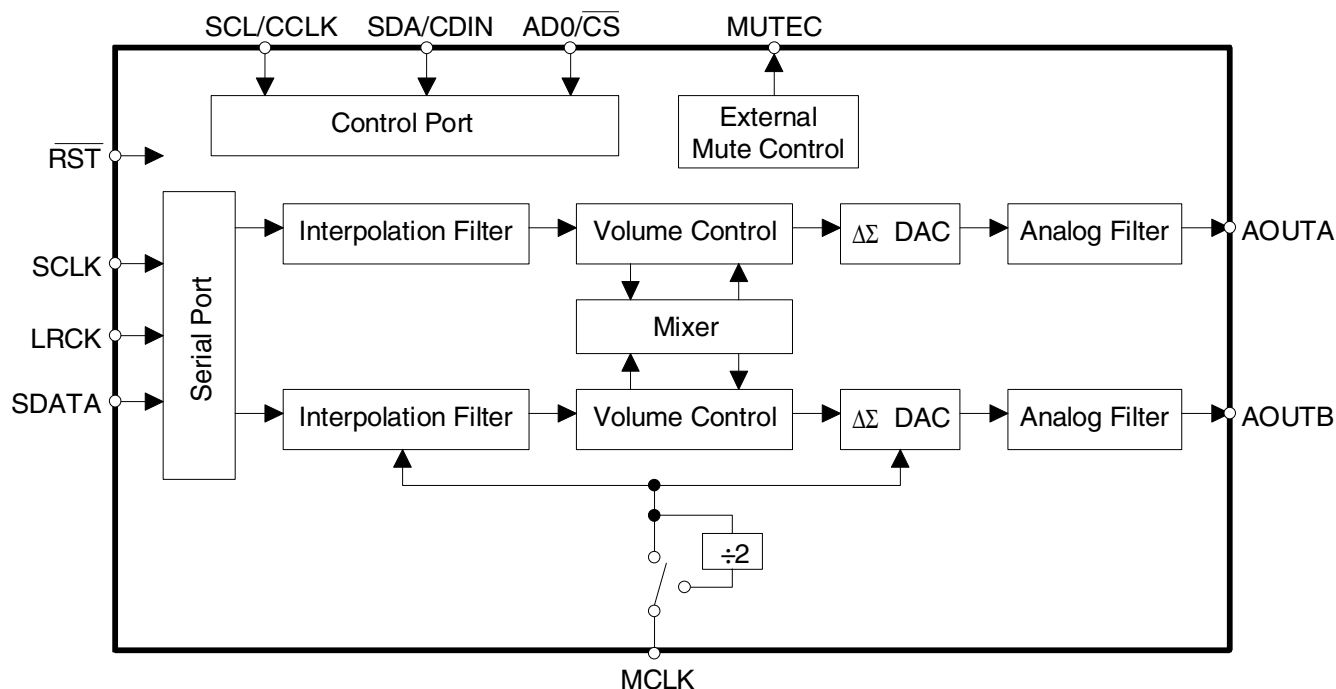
SCL/CCLK SDA/CDIN AD0/$\overline{CS}$ MUTEC

Control Port

External Mute Control

$\overline{RST}$

SCLK

LRCK

SDATA

Serial Port

Interpolation Filter

Volume Control

$\Delta\Sigma$ DAC

Analog Filter

AOUTA

Mixer

Interpolation Filter

Volume Control

$\Delta\Sigma$ DAC

Analog Filter

AOUTB

÷2

MCLK